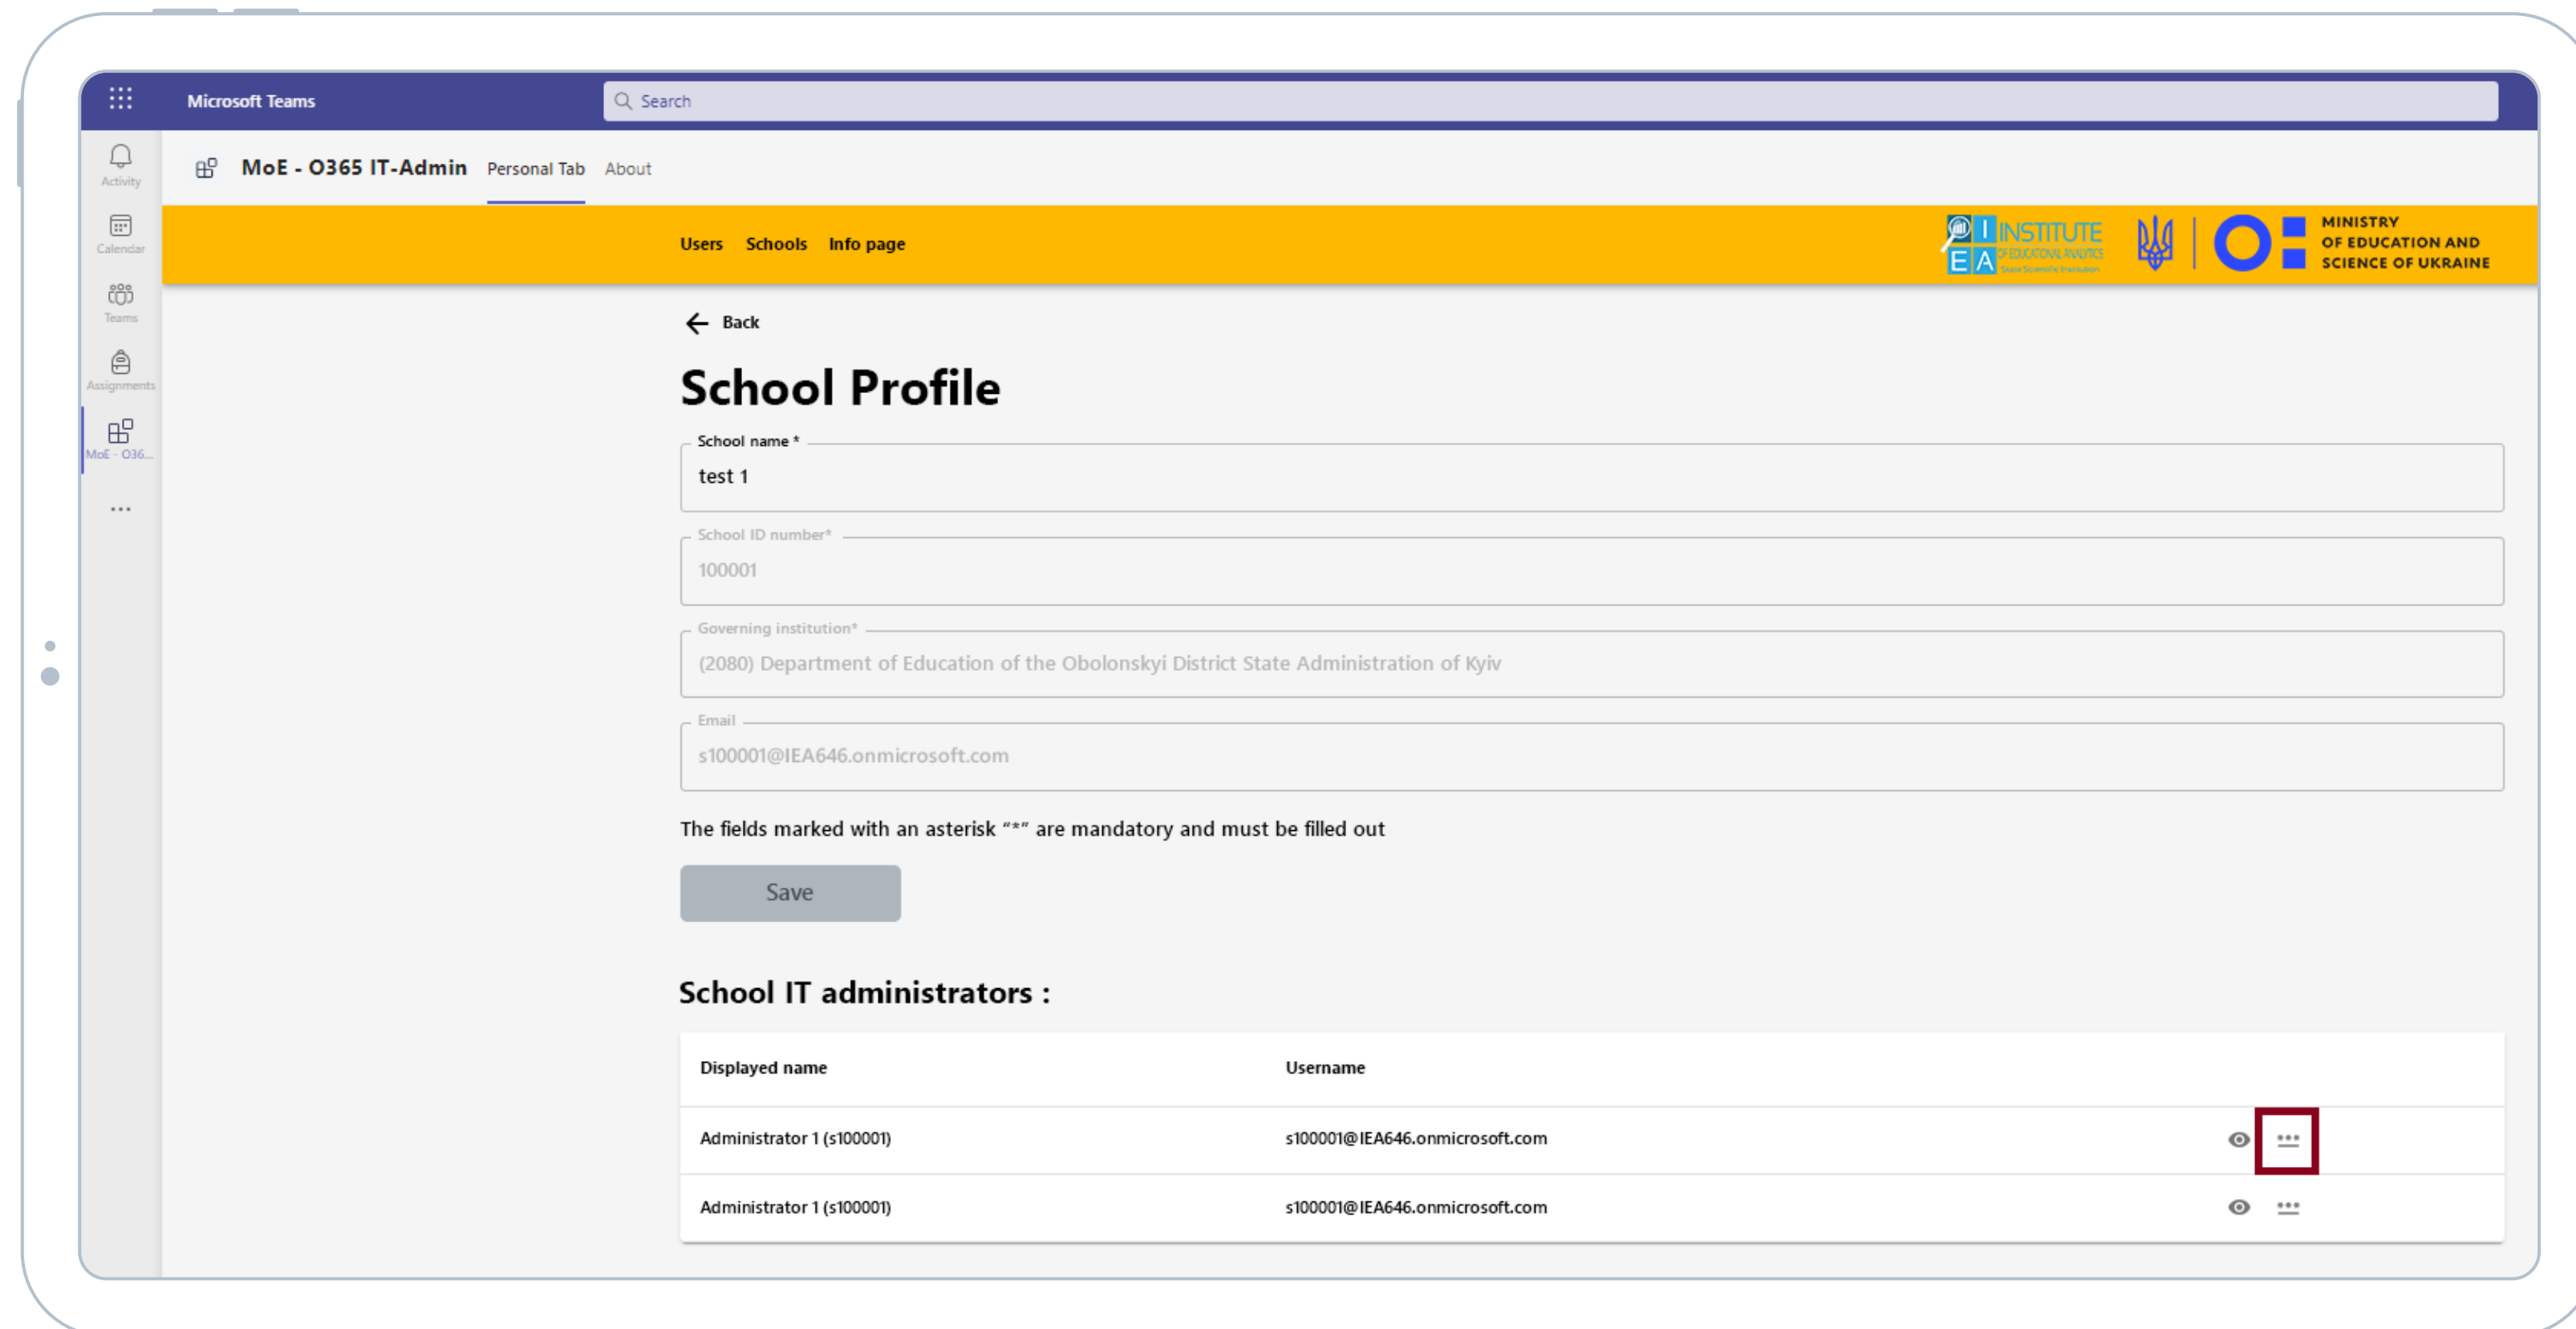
Microsoft Teams

Search

Activity

Calendar

Teams

Assignments

MoE - O36...

...

MoE - O365 IT-Admin Personal Tab About

Users Schools Info page

INSTITUTE OF EDUCATIONAL ANALYTICS

MINISTRY OF EDUCATION AND SCIENCE OF UKRAINE

Back

School Profile

School name *

test 1

School ID number*

100001

Governing institution*

(2080) Department of Education of the Obolonskyi District State Administration of Kyiv

Email

s100001@IEA646.onmicrosoft.com

The fields marked with an asterisk "*" are mandatory and must be filled out

Save

School IT administrators :

| Displayed name | Username |
|---|---|
| Administrator 1 (s100001) | s100001@IEA646.onmicrosoft.com |
| Administrator 1 (s100001) | s100001@IEA646.onmicrosoft.com |